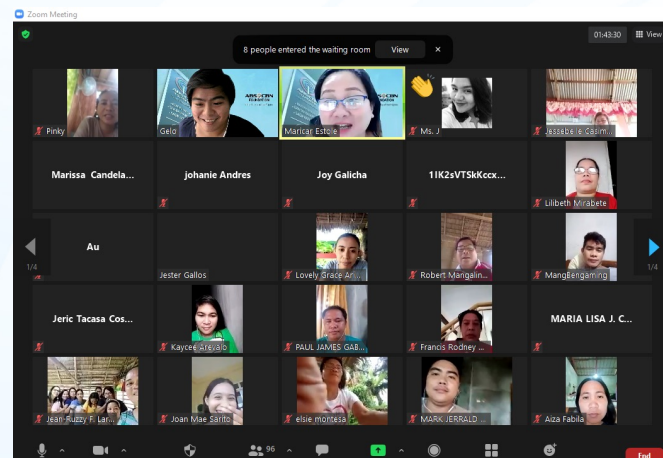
Zoom Meeting

8 people entered the waiting room View ×

01:43:30 View

Pinky
Gelo
ABS-CBN
Maricar Estole
Ms. J
Jessebel Casim...

Marissa Candela...
johanie Andres
Joy Galicha
1IK2sVTSkKccx...
Lilibeth Mirabete

Au
Jester Gallos
Lovely Grace An...
Robert Mangalin...
MangBengaming

1/4
1/4

Jeric Tacasa Cos...
Kaycee Arevalo
PAUL JAMES GAB...
Francis Rodney ...
MARIA LISA J. C...

Jean-Ruzzy F. Lar...
Joan Mae Sarito
elsie montesa
MARK JERRALD ...
Aiza Fabila

96

End